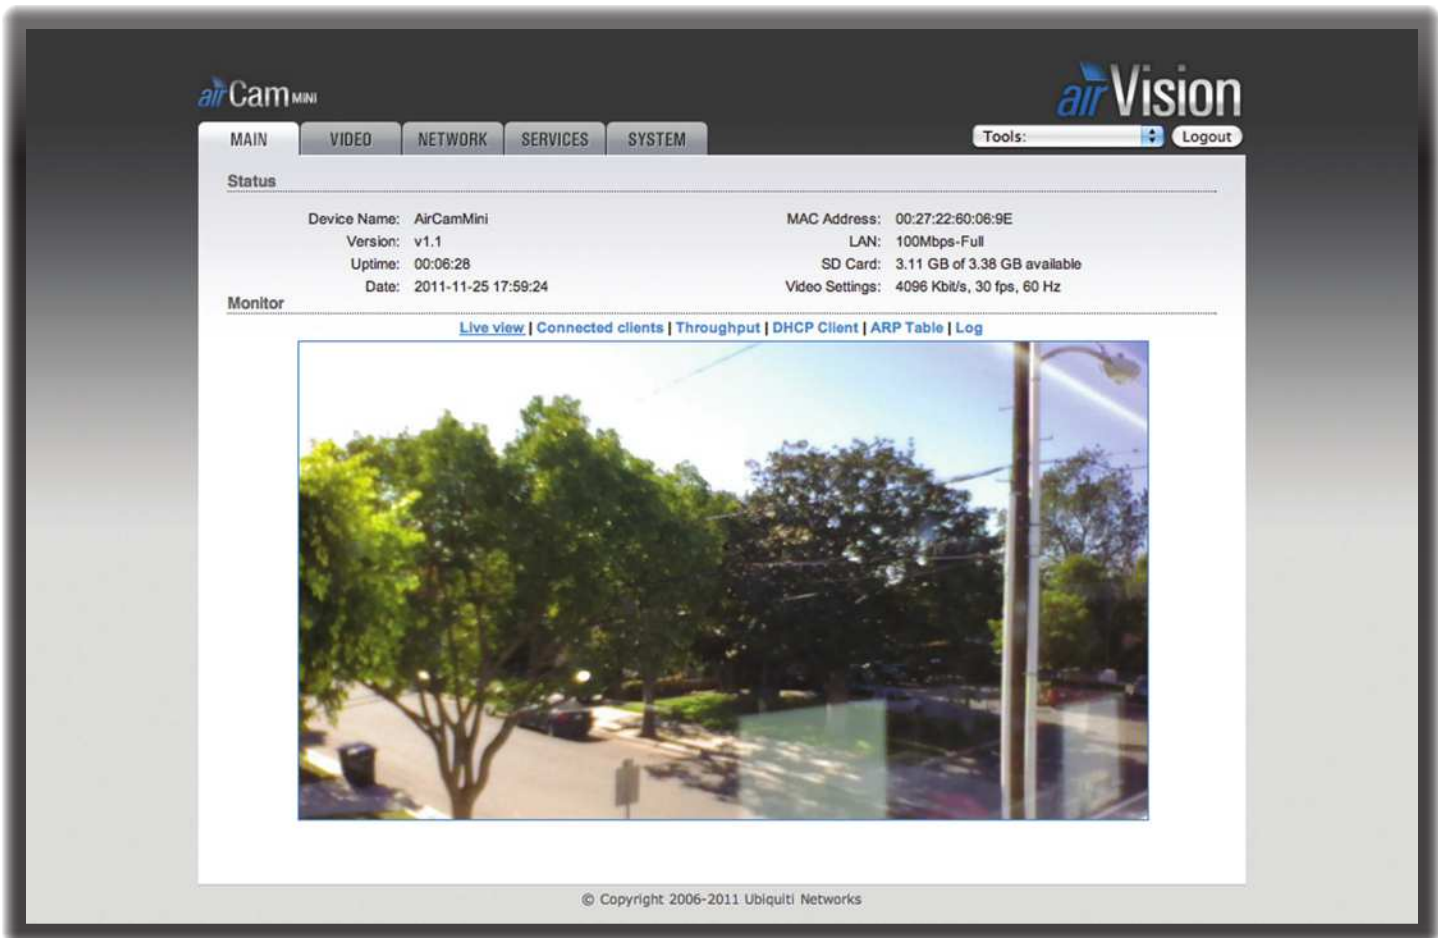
airCam MINI

airVision

MAIN VIDEO NETWORK SERVICES SYSTEM

Tools: Logout

Status

Device Name: AirCamMini
Version: v1.1
Uptime: 00:06:28
Date: 2011-11-25 17:59:24

MAC Address: 00:27:22:60:06:9E
LAN: 100Mbps-Full
SD Card: 3.11 GB of 3.38 GB available
Video Settings: 4096 Kbit/s, 30 fps, 60 Hz

Monitor

Live view | Connected clients | Throughput | DHCP Client | ARP Table | Log

© Copyright 2006-2011 Ubiquiti Networks